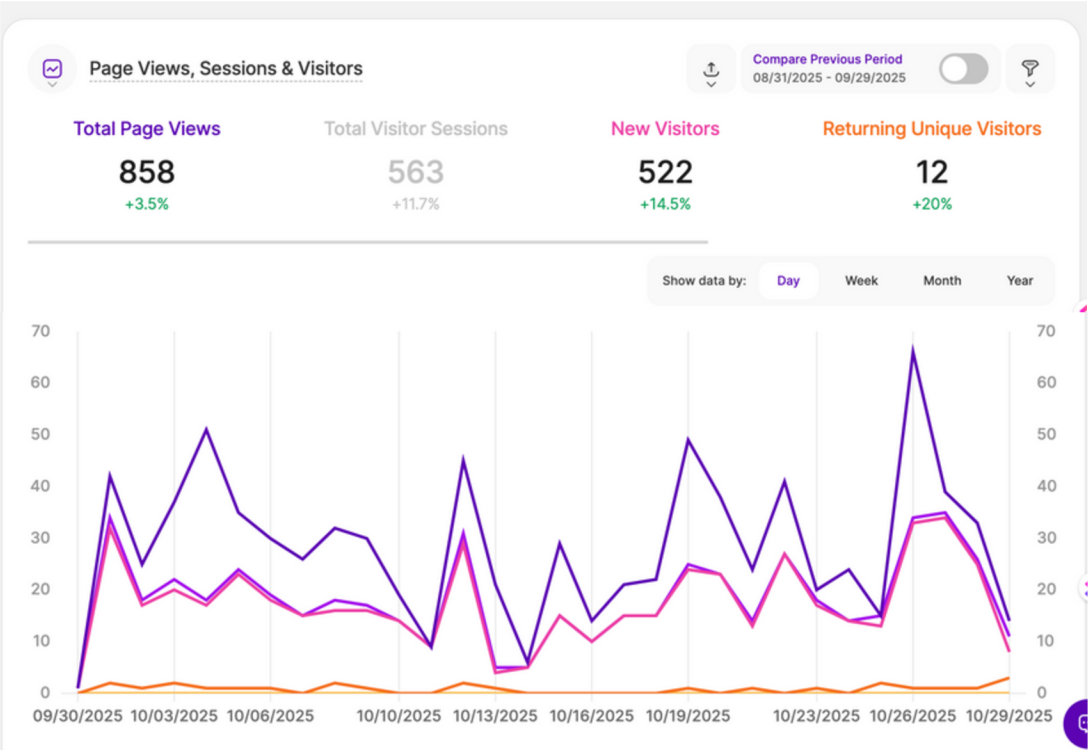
Page Views, Sessions & Visitors

Compare Previous Period
08/31/2025 - 09/29/2025

Total Page Views
858
+3.5%

Total Visitor Sessions
563
+11.7%

New Visitors
522
+14.5%

Returning Unique Visitors
12
+20%

Show data by: Day Week Month Year

70 60 50 40 30 20 10 0

09/30/2025 10/03/2025 10/06/2025 10/10/2025 10/13/2025 10/16/2025 10/19/2025 10/23/2025 10/26/2025 10/29/2025